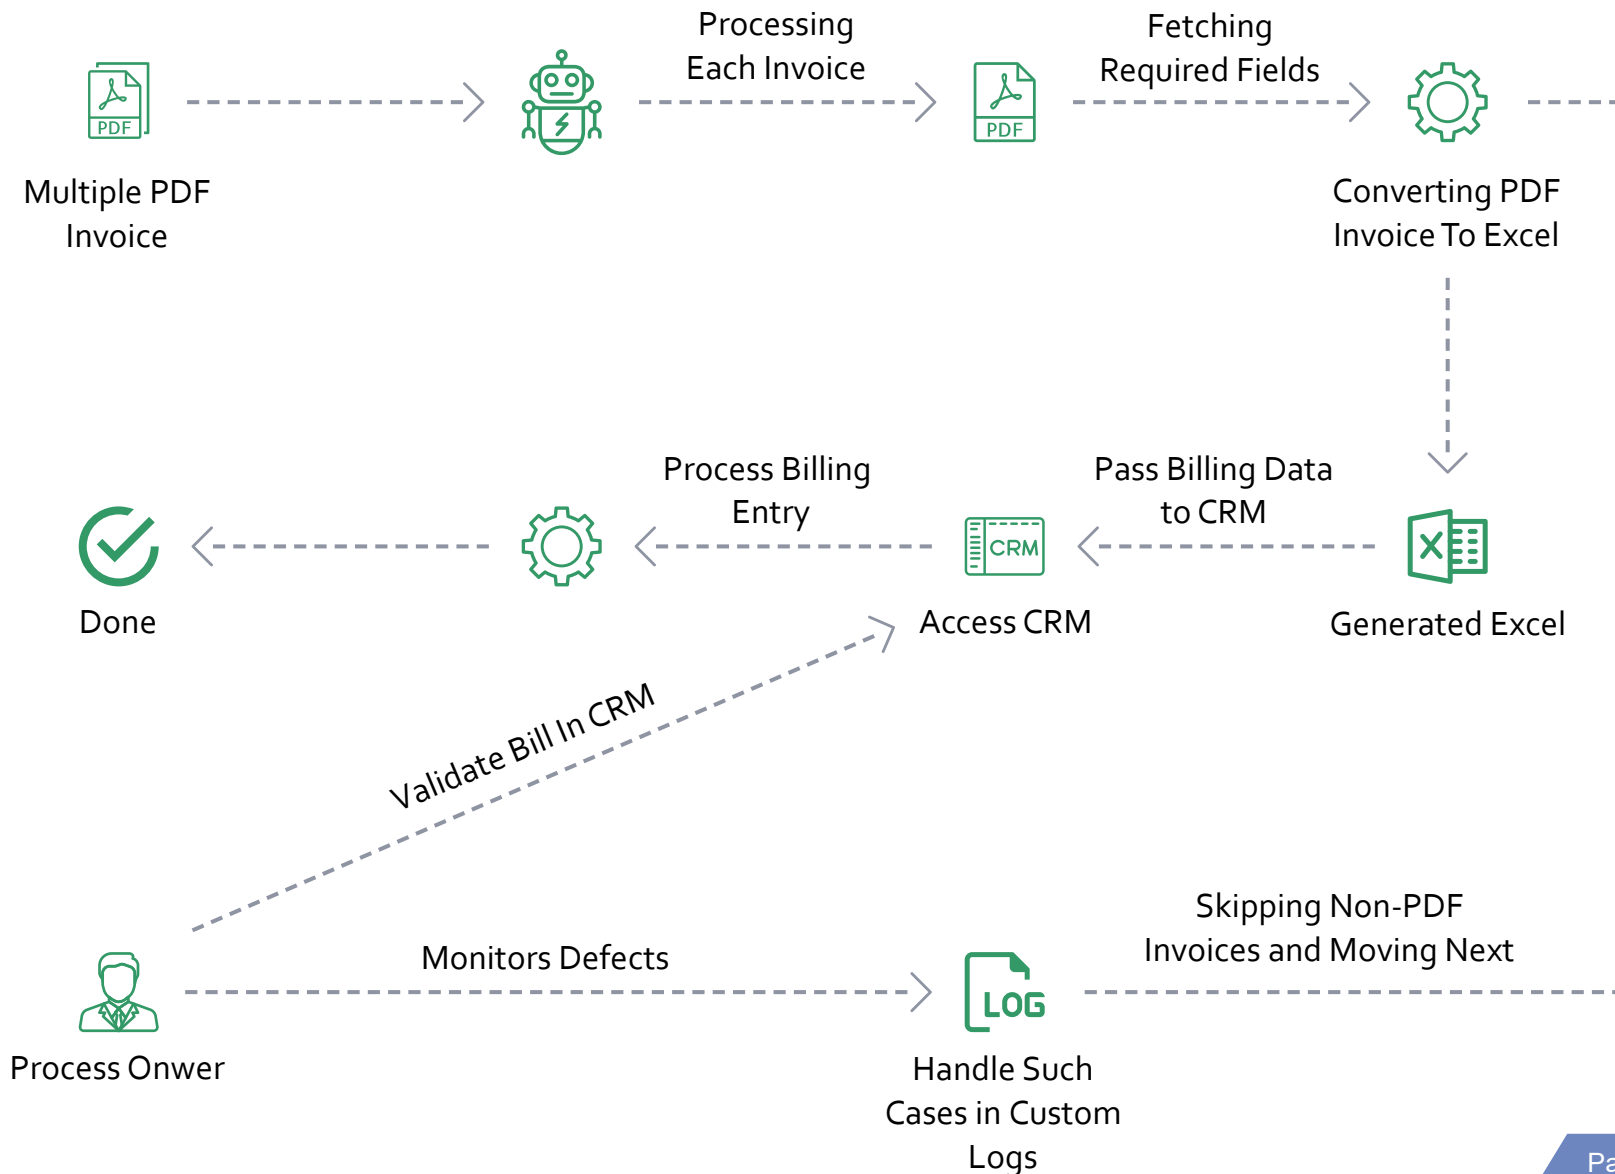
PDF

Multiple PDF Invoice

Processing Each Invoice

PDF

Fetching Required Fields

Converting PDF Invoice To Excel

Generated Excel

Pass Billing Data to CRM

CRM

Access CRM

Process Billing Entry

Done

Validate Bill In CRM

Process Onwer

Monitors Defects

LOG

Handle Such Cases in Custom Logs

Skipping Non-PDF Invoices and Moving Next

Pa